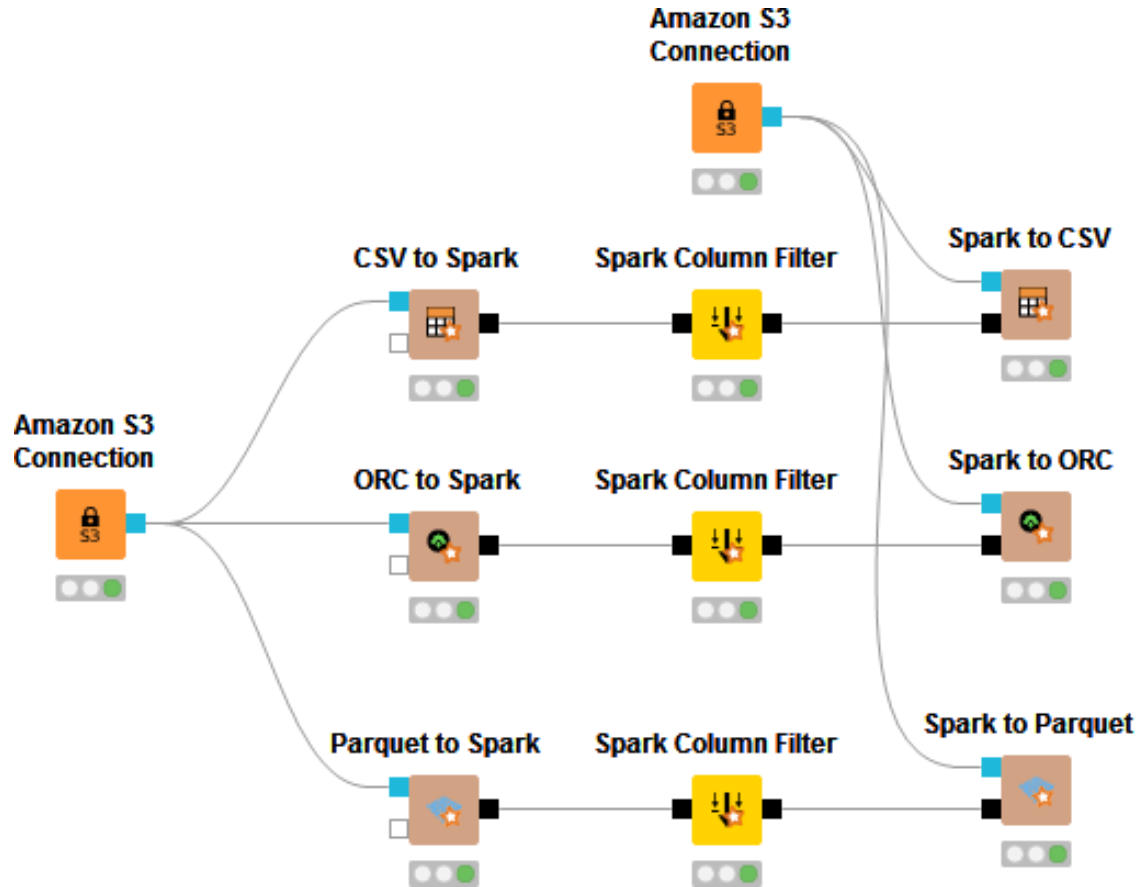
Amazon S3 Connection

S3

CSV to Spark

Spark Column Filter

Spark to CSV

Amazon S3 Connection

S3

ORC to Spark

Spark Column Filter

Spark to ORC

Parquet to Spark

Spark Column Filter

Spark to Parquet